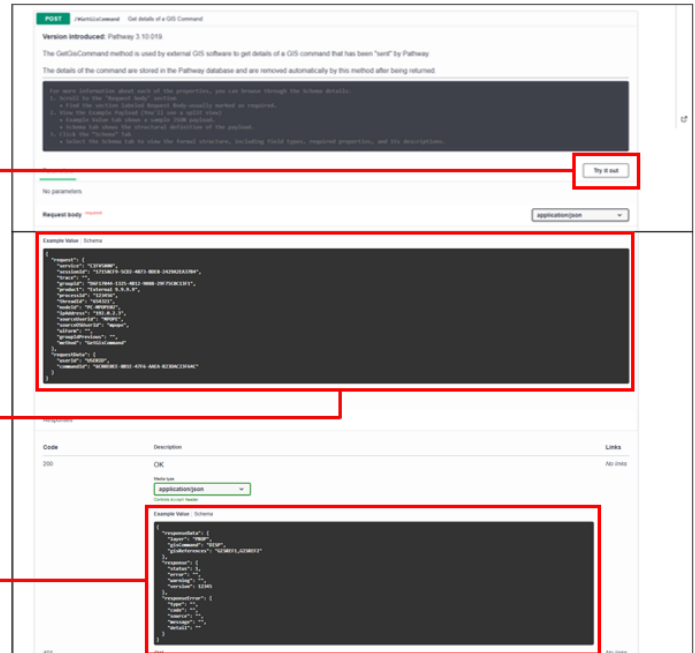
POST /##GisCommand Get details of a GIS Command

Version introduced: Pathway 3.10.019

The GetGisCommand method is used by external GIS software to get details of a GIS command that has been "sent" by Pathway.

The details of the command are stored in the Pathway database and are removed automatically by this method after being returned.

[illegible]

Try it out

No parameters

Request body required

application/json

Example Value | Schema

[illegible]

Responses

| Code | Description | Links |
|---|---|---|
| 200 | OK | No links |

Media type

application/json

Controls Accept header.

Example Value | Schema

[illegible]